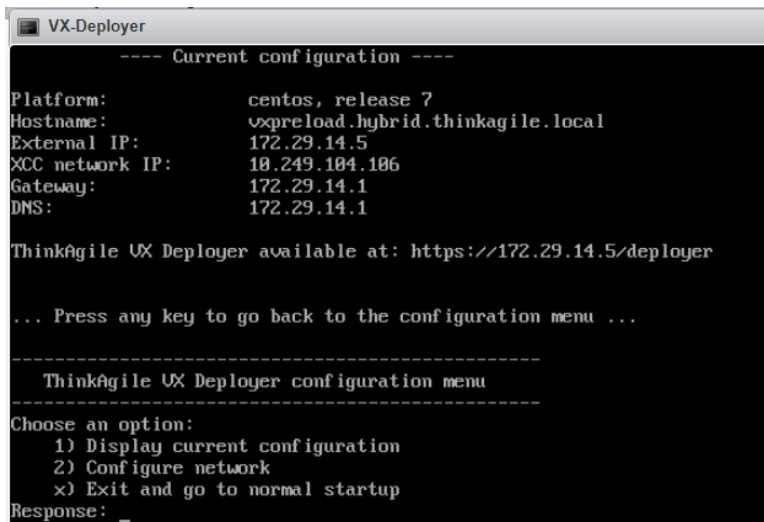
VX-Deployer

---- Current configuration ----

Platform: centos, release 7
Hostname: vxpreload.hybrid.thinkagile.local
External IP: 172.29.14.5
XCC network IP: 10.249.104.106
Gateway: 172.29.14.1
DNS: 172.29.14.1

ThinkAgile VX Deployer available at: https://172.29.14.5/deployer

... Press any key to go back to the configuration menu ...

------------------------------------------------
ThinkAgile VX Deployer configuration menu
------------------------------------------------
Choose an option:
1) Display current configuration
2) Configure network
x) Exit and go to normal startup
Response: _